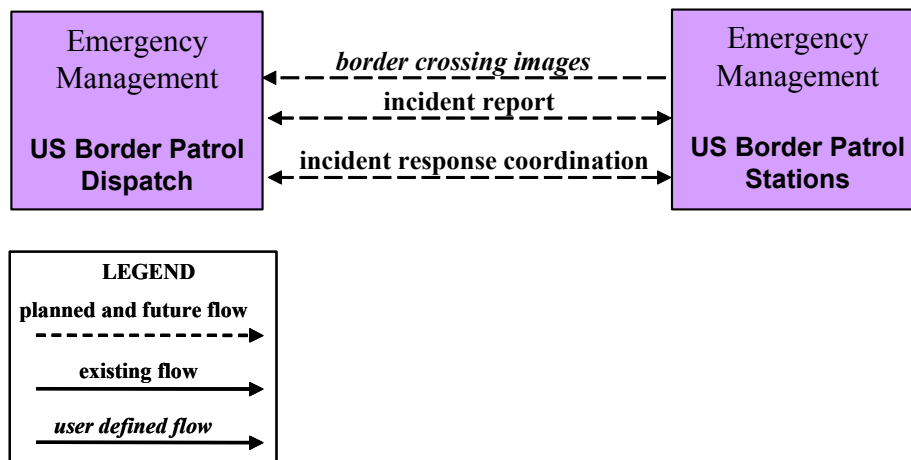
Emergency Management

US Border Patrol Dispatch

border crossing images

incident report

incident response coordination

Emergency Management

US Border Patrol Stations

LEGEND

planned and future flow

existing flow

user defined flow